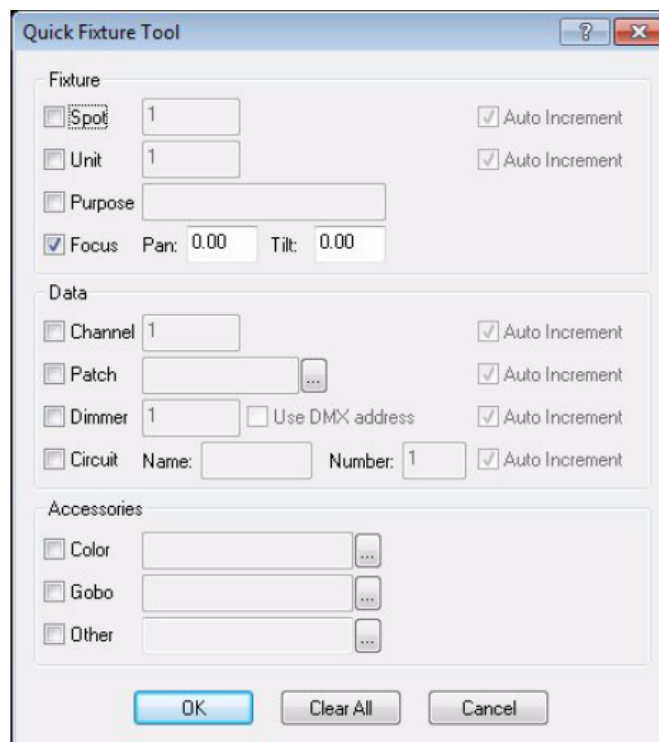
Quick Fixture Tool

?

Fixture

Spot 1 Auto Increment

Unit 1 Auto Increment

Purpose

Focus Pan: 0.00 Tilt: 0.00

Data

Channel 1 Auto Increment

Patch ... Auto Increment

Dimmer 1 Use DMX address Auto Increment

Circuit Name: Number: 1 Auto Increment

Accessories

Color ...

Gobo ...

Other ...

OK Clear All Cancel